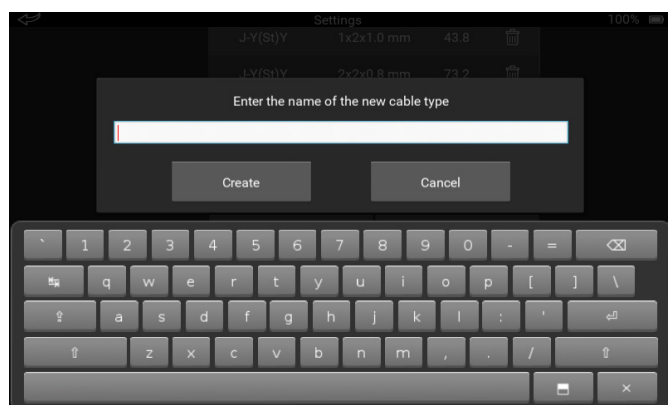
Settings
100%
J-Y(St)Y 1x2x1.0 mm 43.8
J-Y(St)Y 2x2x0.8 mm 73.2

Enter the name of the new cable type

Create
Cancel

` 1 2 3 4 5 6 7 8 9 0 - =
q w e r t y u i o p [ ] \
a s d f g h j k l ; '
z x c v b n m , . /
×